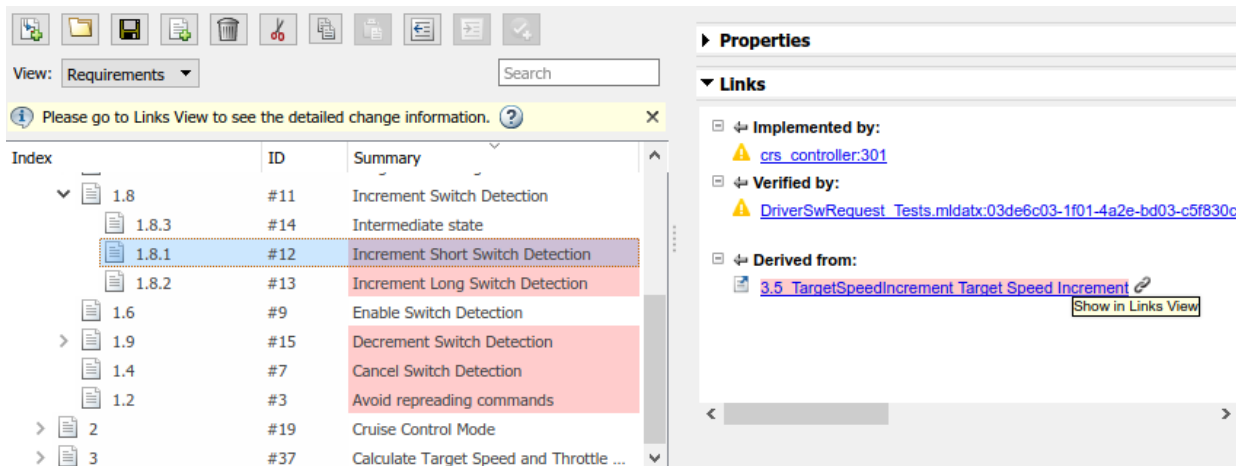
View: Requirements

Search

Please go to Links View to see the detailed change information. ?

| Index | ID | Summary |
|---|---|---|
| 1.8 | #11 | Increment Switch Detection |
| 1.8.3 | #14 | Intermediate state |
| 1.8.1 | #12 | Increment Short Switch Detection |
| 1.8.2 | #13 | Increment Long Switch Detection |
| 1.6 | #9 | Enable Switch Detection |
| 1.9 | #15 | Decrement Switch Detection |
| 1.4 | #7 | Cancel Switch Detection |
| 1.2 | #3 | Avoid repreading commands |
| 2 | #19 | Cruise Control Mode |
| 3 | #37 | Calculate Target Speed and Throttle ... |

Properties

Links

Implemented by:

crs_controller:301

Verified by:

DriverSwRequest_Tests.mldatx:03de6c03-1f01-4a2e-bd03-c5f830c

Derived from:

3.5 TargetSpeedIncrement Target Speed Increment

Show in Links View